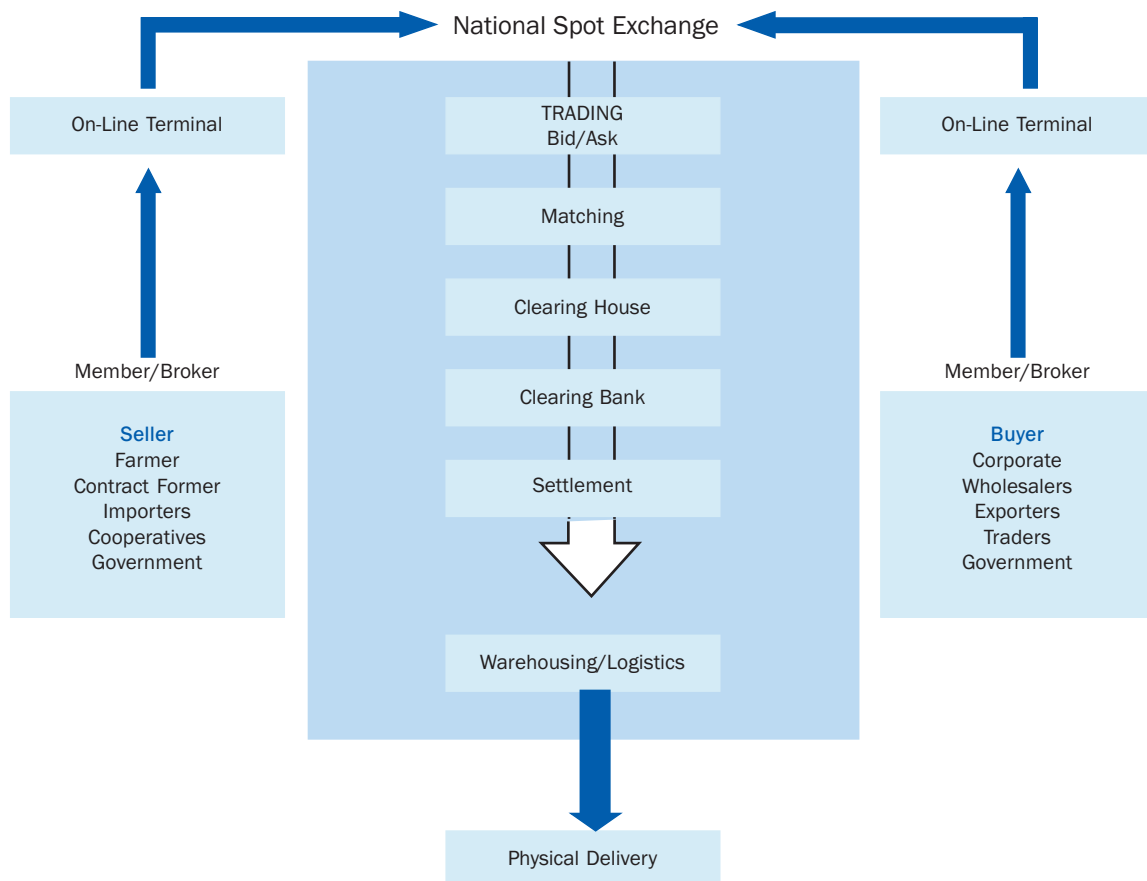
National Spot Exchange

On-Line Terminal

TRADING
Bid/Ask

On-Line Terminal

Matching

Clearing House

Member/Broker

Clearing Bank

Member/Broker

Seller
Farmer
Contract Former
Importers
Cooperatives
Government

Settlement

Buyer
Corporate
Wholesalers
Exporters
Traders
Government

Warehousing/Logistics

Physical Delivery